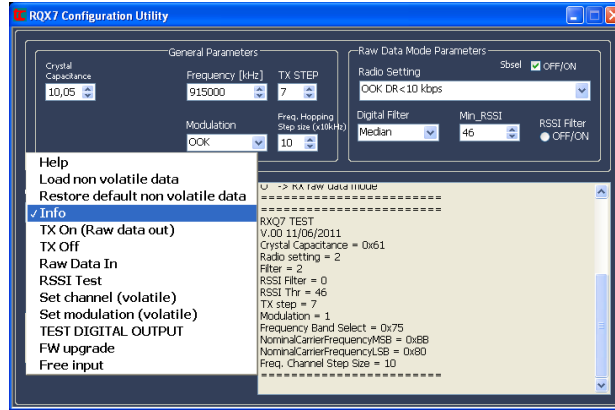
RQX7 Configuration Utility

General Parameters

Crystal Capacitance
10,05

Frequency [kHz]
915000

TX STEP
7

Modulation
OOK

Freq. Hopping Step size (x10kHz)
10

Raw Data Mode Parameters

Radio Setting

Sbsel OFF/ON

OOK DR<10 kbps

Digital Filter
Median

Min_RSSI
46

RSSI Filter
OFF/ON

Help
Load non volatile data
Restore default non volatile data
✓ Info
TX On (Raw data out)
TX Off
Raw Data In
RSSI Test
Set channel (volatile)
Set modulation (volatile)
TEST DIGITAL OUTPUT
FW upgrade
Free input

O -> RX raw data mode
========================
========================
RXQ7 TEST
V.00 11/06/2011
Crystal Capacitance = 0x61
Radio setting = 2
Filter = 2
RSSI Filter = 0
RSSI Thr = 46
TX step = 7
Modulation = 1
Frequency Band Select = 0x75
NominalCarrierFrequencyMSB = 0xBB
NominalCarrierFrequencyLSB = 0x80
Freq. Channel Step Size = 10
========================